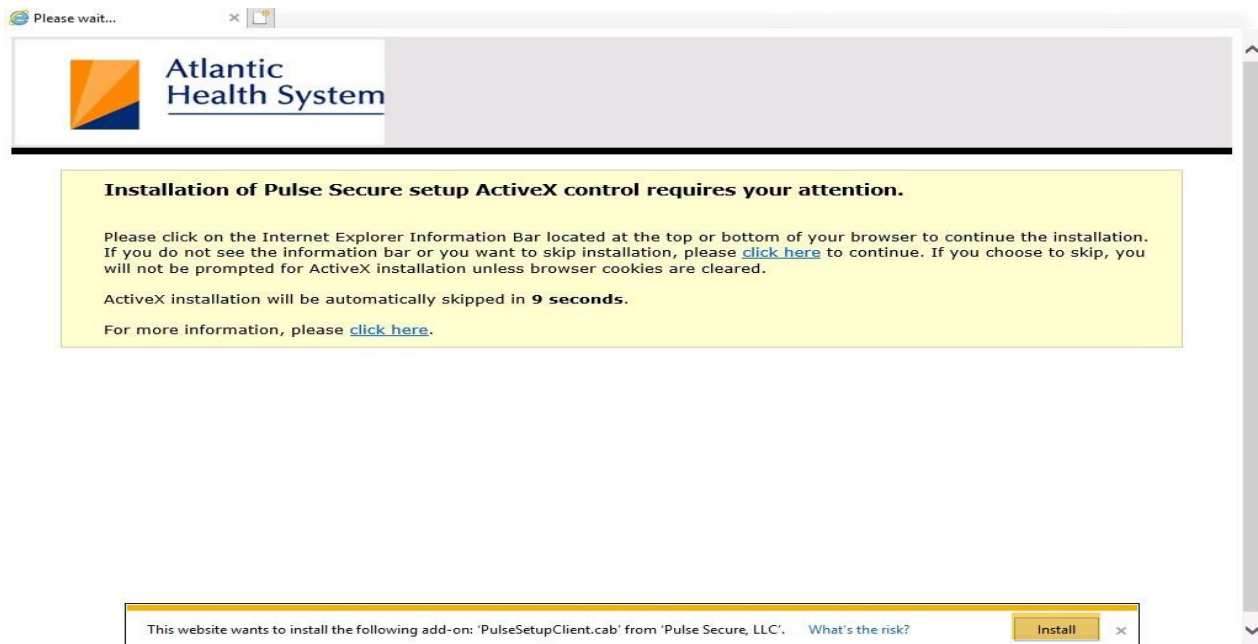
Please wait...

Atlantic Health System

Installation of Pulse Secure setup ActiveX control requires your attention.

Please click on the Internet Explorer Information Bar located at the top or bottom of your browser to continue the installation. If you do not see the information bar or you want to skip installation, please click here to continue. If you choose to skip, you will not be prompted for ActiveX installation unless browser cookies are cleared.

ActiveX installation will be automatically skipped in 9 seconds.

For more information, please click here.

This website wants to install the following add-on: 'PulseSetupClient.cab' from 'Pulse Secure, LLC'. What's the risk? Install ×